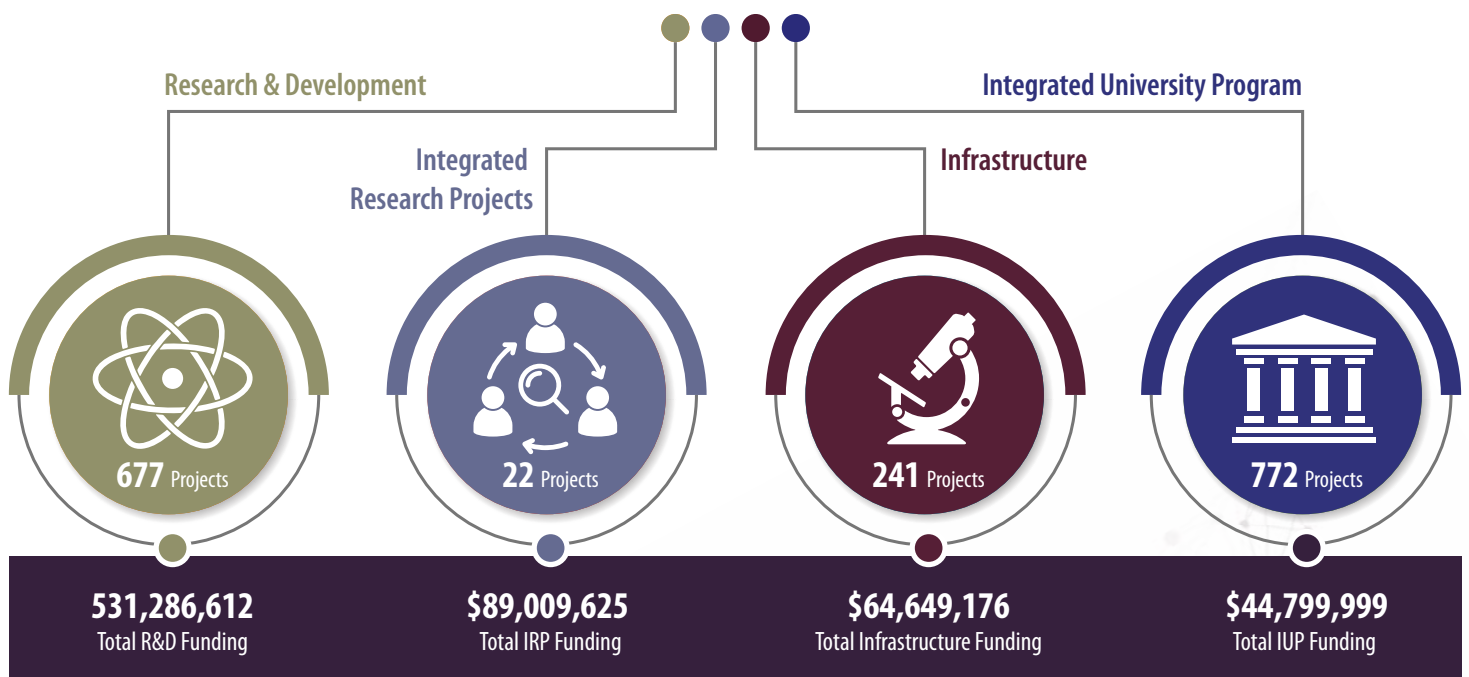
Research & Development

Integrated Research Projects

Infrastructure

Integrated University Program

677 Projects

22 Projects

241 Projects

772 Projects

531,286,612
Total R&D Funding

$89,009,625
Total IRP Funding

$64,649,176
Total Infrastructure Funding

$44,799,999
Total IUP Funding